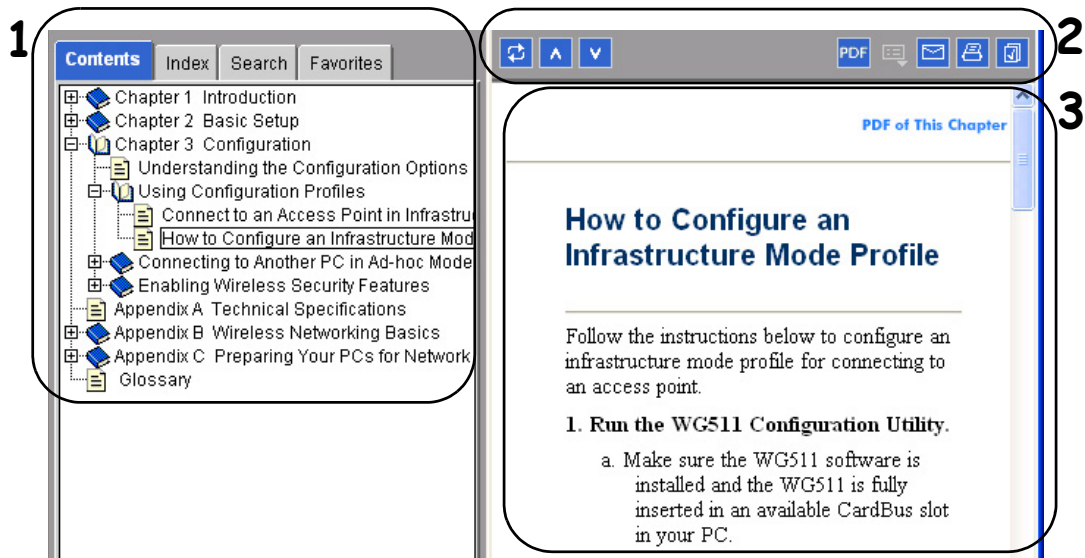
1

Contents Index Search Favorites

Chapter 1 Introduction
Chapter 2 Basic Setup
Chapter 3 Configuration
Understanding the Configuration Options
Using Configuration Profiles
Connect to an Access Point in Infrastru
How to Configure an Infrastructure Mod
Connecting to Another PC in Ad-hoc Mode
Enabling Wireless Security Features
Appendix A Technical Specifications
Appendix B Wireless Networking Basics
Appendix C Preparing Your PCs for Network
Glossary

2

PDF

3

PDF of This Chapter

How to Configure an Infrastructure Mode Profile

Follow the instructions below to configure an infrastructure mode profile for connecting to an access point.

1. Run the WG511 Configuration Utility.

a. Make sure the WG511 software is installed and the WG511 is fully inserted in an available CardBus slot in your PC.